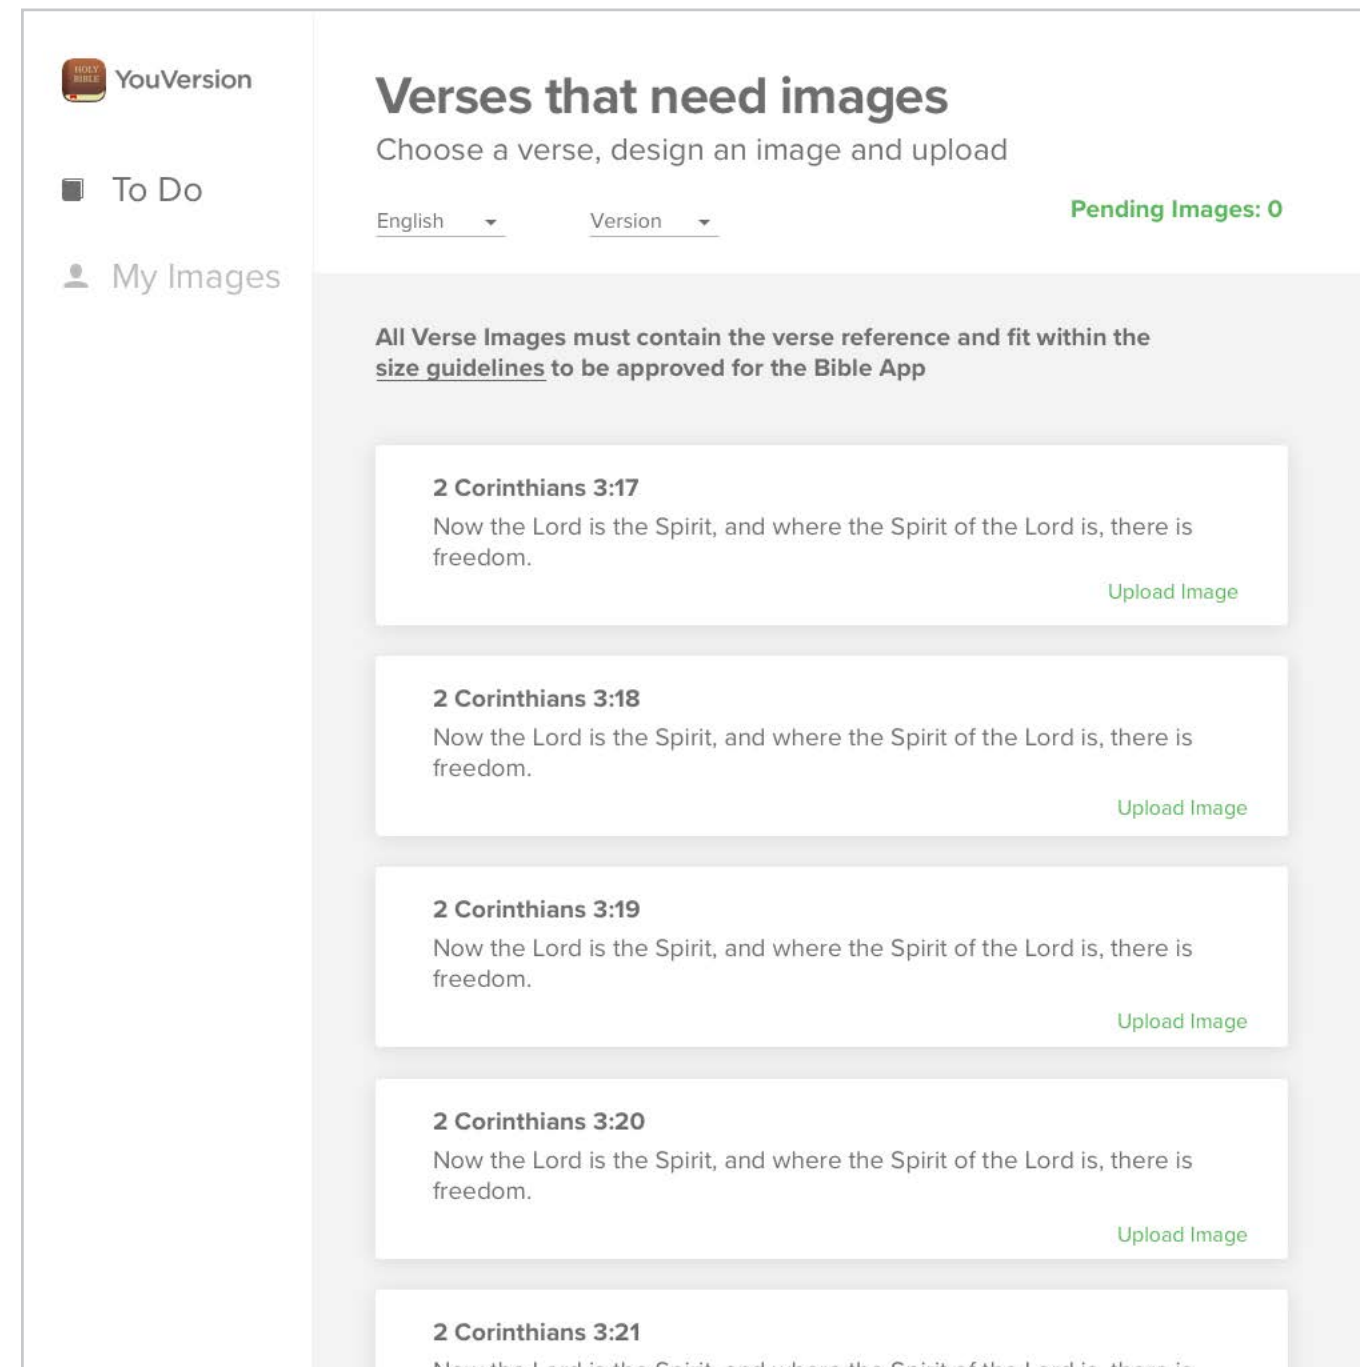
HOLY BIBLE

YouVersion

To Do

My Images

Verses that need images

Choose a verse, design an image and upload

English

Version

Pending Images: 0

All Verse Images must contain the verse reference and fit within the size guidelines to be approved for the Bible App

2 Corinthians 3:17

Now the Lord is the Spirit, and where the Spirit of the Lord is, there is freedom.

Upload Image

2 Corinthians 3:18

Now the Lord is the Spirit, and where the Spirit of the Lord is, there is freedom.

Upload Image

2 Corinthians 3:19

Now the Lord is the Spirit, and where the Spirit of the Lord is, there is freedom.

Upload Image

2 Corinthians 3:20

Now the Lord is the Spirit, and where the Spirit of the Lord is, there is freedom.

Upload Image

2 Corinthians 3:21

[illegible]